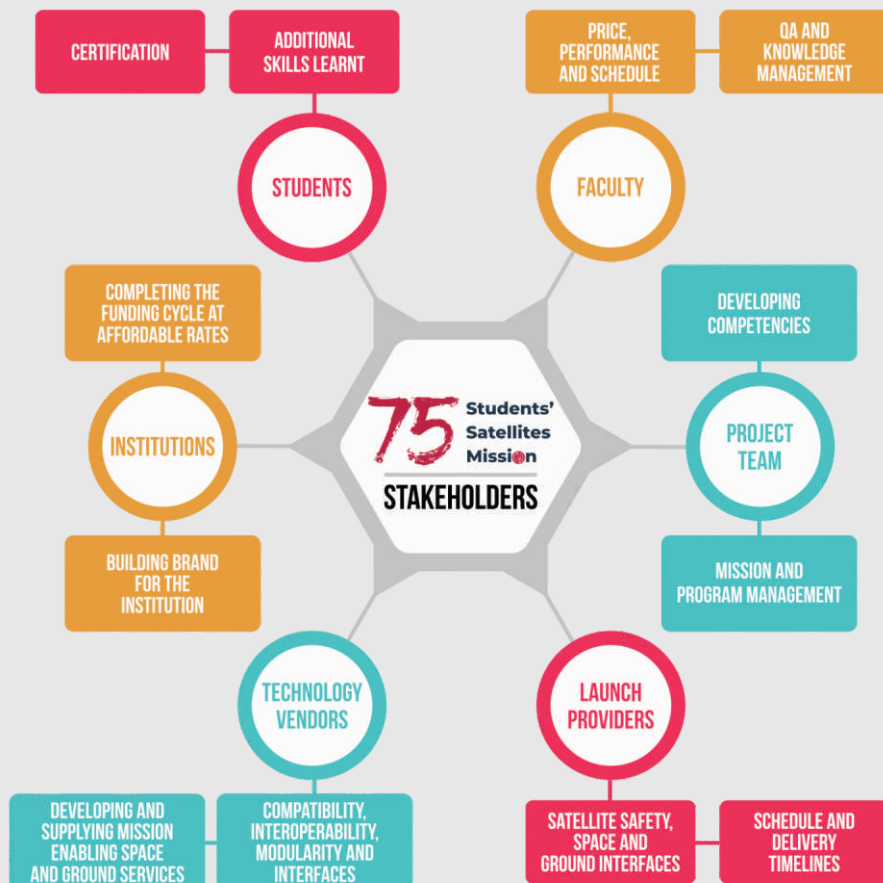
CERTIFICATION

ADDITIONAL SKILLS LEARNT

STUDENTS

PRICE, PERFORMANCE AND SCHEDULE

QA AND KNOWLEDGE MANAGEMENT

FACULTY

COMPLETING THE FUNDING CYCLE AT AFFORDABLE RATES

INSTITUTIONS

BUILDING BRAND FOR THE INSTITUTION

75 Students' Satellites Mission

STAKEHOLDERS

DEVELOPING COMPETENCIES

PROJECT TEAM

MISSION AND PROGRAM MANAGEMENT

TECHNOLOGY VENDORS

LAUNCH PROVIDERS

DEVELOPING AND SUPPLYING MISSION ENABLING SPACE AND GROUND SERVICES

COMPATIBILITY, INTEROPERABILITY, MODULARITY AND INTERFACES

SATELLITE SAFETY, SPACE AND GROUND INTERFACES

SCHEDULE AND DELIVERY TIMELINES